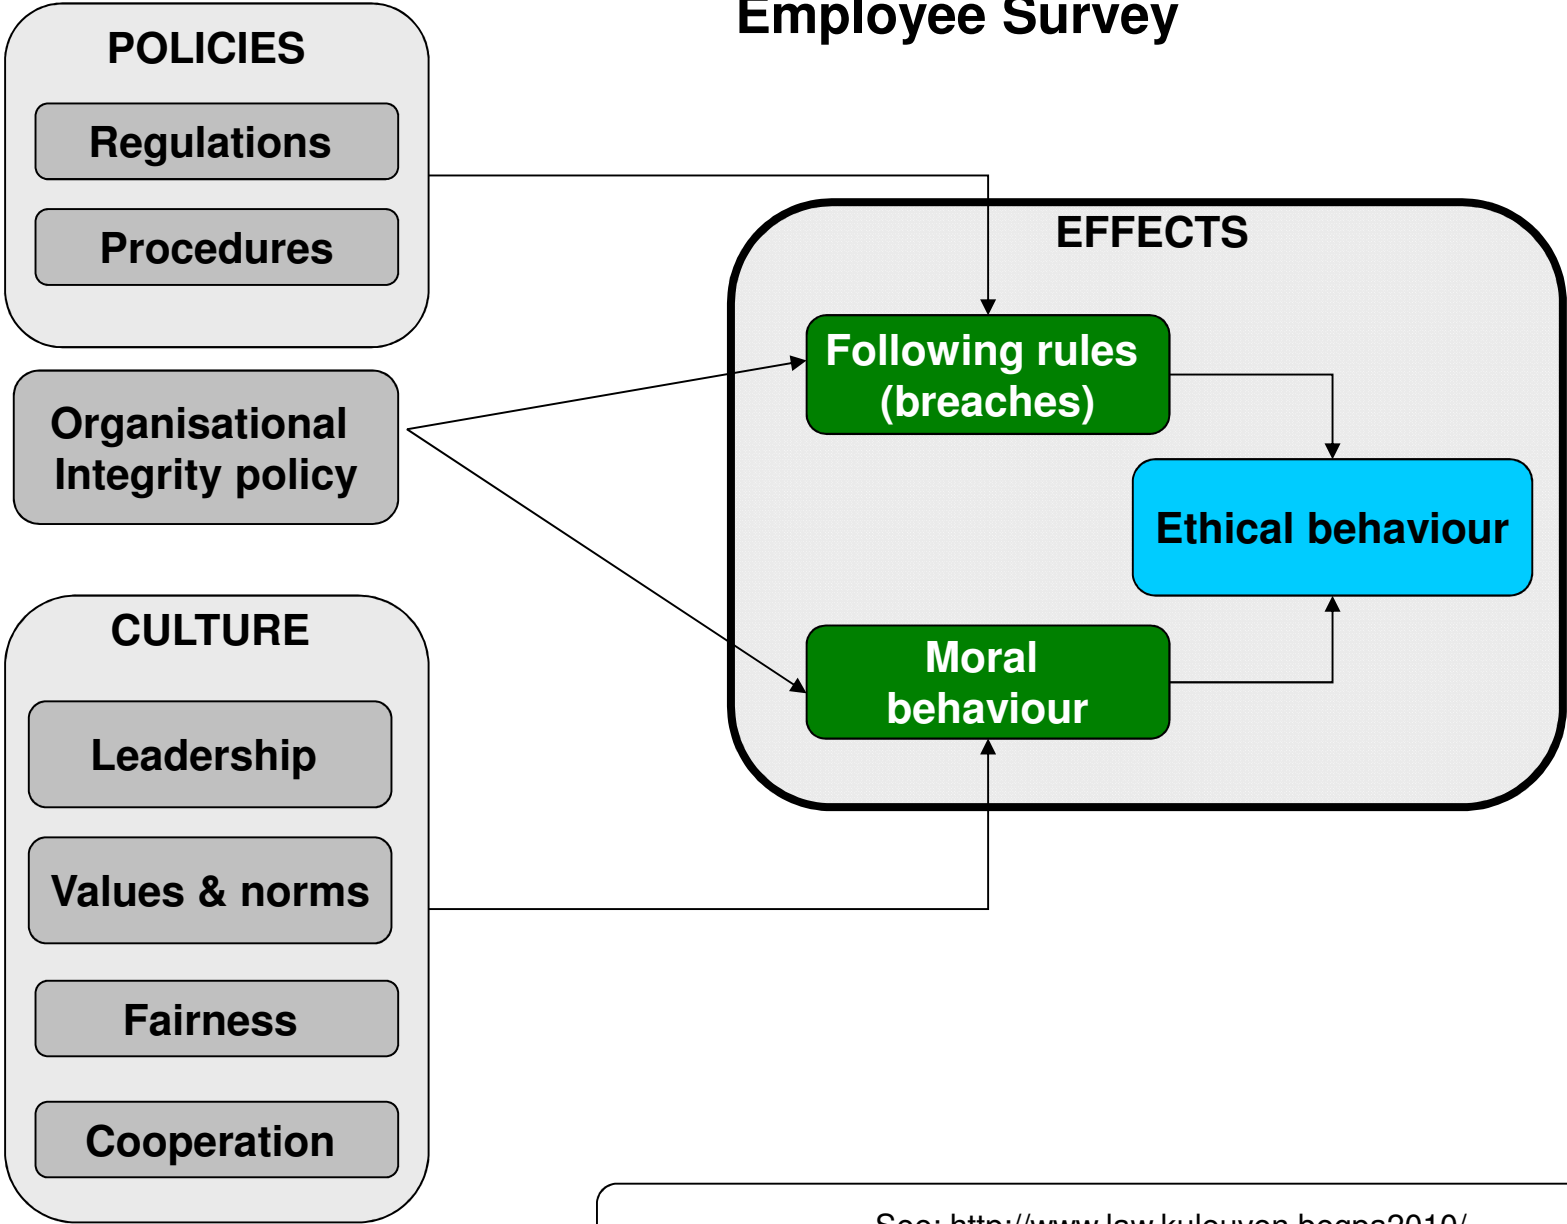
Employee Survey

POLICIES

Regulations

Procedures

Organisational Integrity policy

CULTURE

Leadership

Values & norms

Fairness

Cooperation

EFFECTS

Following rules (breaches)

Ethical behaviour

Moral behaviour

See: http://www.law.kuleuven.be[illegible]